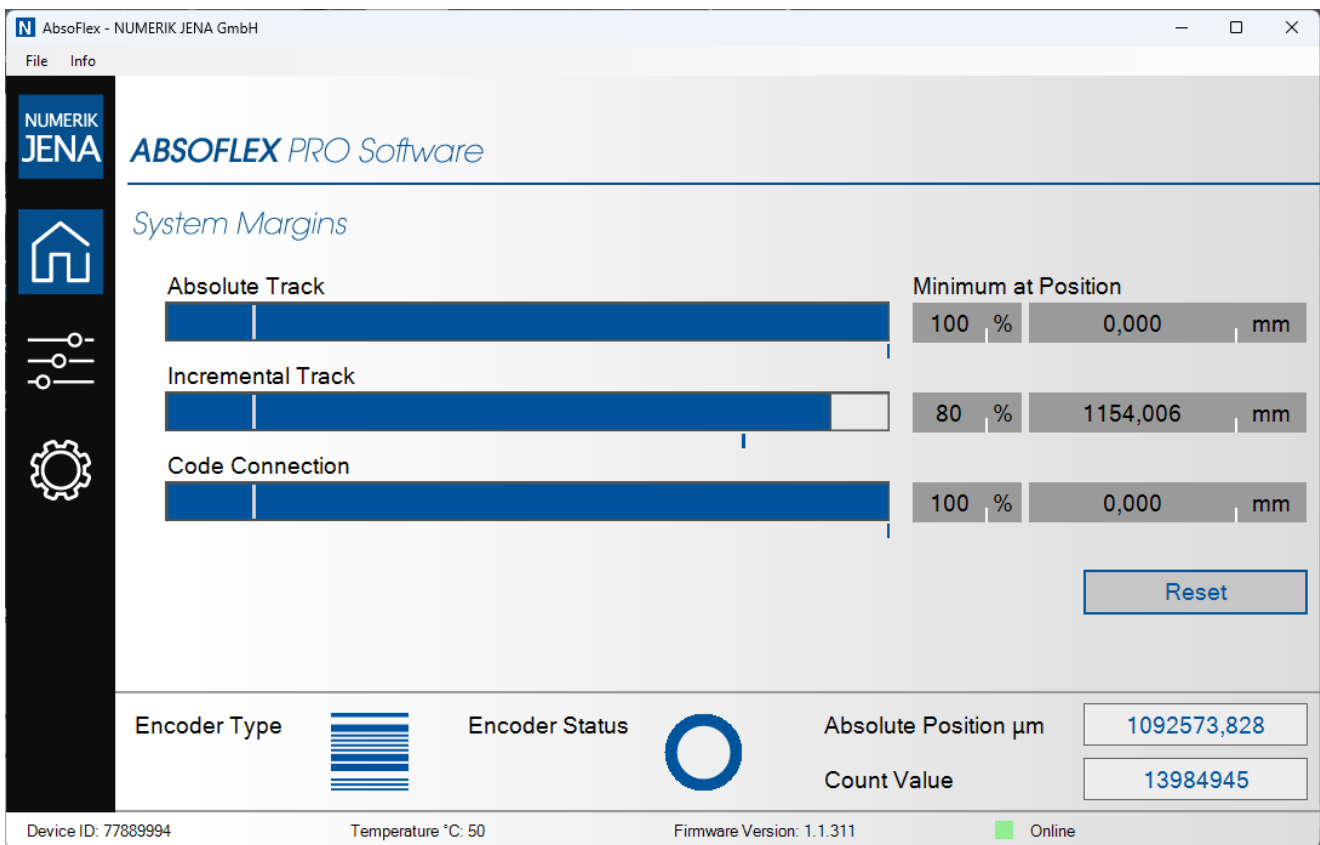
N AbsoFlex - NUMERIK JENA GmbH

File Info

NUMERIK JENA

ABSOFLEX PRO Software

System Margins

Absolute Track

Minimum at Position

100 % 0,000 mm

Incremental Track

80 % 1154,006 mm

Code Connection

100 % 0,000 mm

Reset

Encoder Type

Encoder Status

Absolute Position µm 1092573,828

Count Value 13984945

Device ID: 77889994 Temperature °C: 50 Firmware Version: 1.1.311 Online